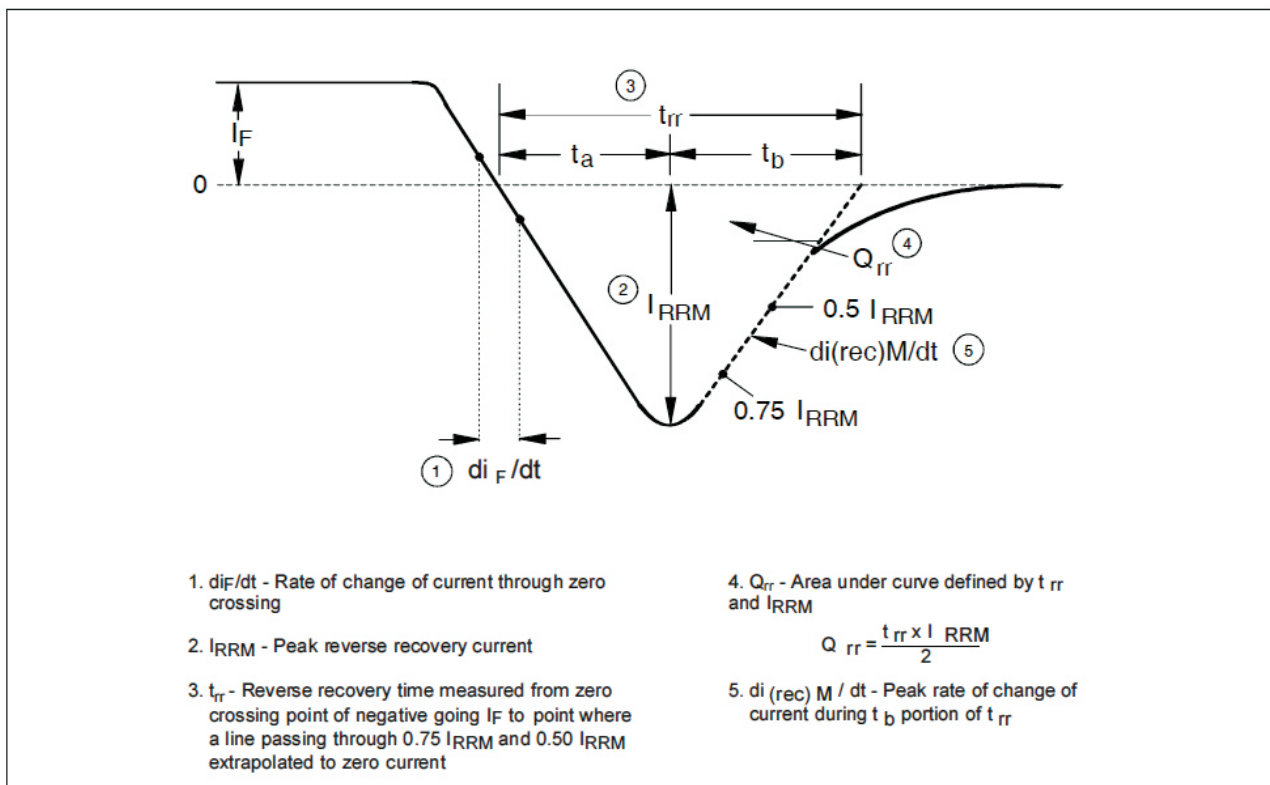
③
$t_{rr}$

$I_F$

$t_a$ $t_b$

0

④
$Q_{rr}$

②
$I_{RRM}$

$0.5\ I_{RRM}$

$di(rec)M/dt$ ⑤

$0.75\ I_{RRM}$

① $di_F/dt$

1. $di_F/dt$ - Rate of change of current through zero crossing

2. $I_{RRM}$ - Peak reverse recovery current

3. $t_{rr}$ - Reverse recovery time measured from zero crossing point of negative going $I_F$ to point where a line passing through 0.75 $I_{RRM}$ and 0.50 $I_{RRM}$ extrapolated to zero current

4. $Q_{rr}$ - Area under curve defined by $t_{rr}$ and $I_{RRM}$

$Q_{rr} = \frac{t_{rr} \times I_{RRM}}{2}$

5. $di_{(rec)}M / dt$ - Peak rate of change of current during $t_b$ portion of $t_{rr}$